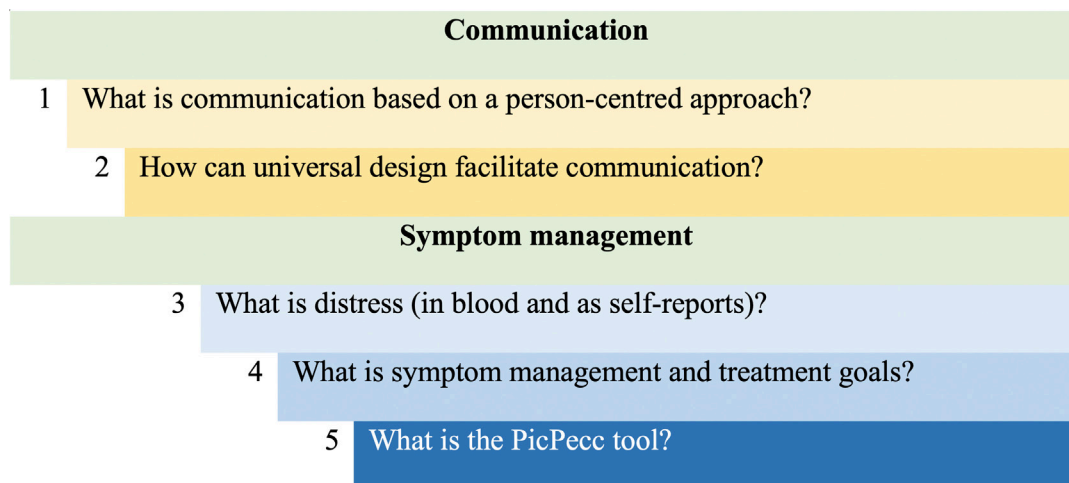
Communication

1 What is communication based on a person-centred approach?

2 How can universal design facilitate communication?

Symptom management

3 What is distress (in blood and as self-reports)?

4 What is symptom management and treatment goals?

5 What is the PicPecc tool?